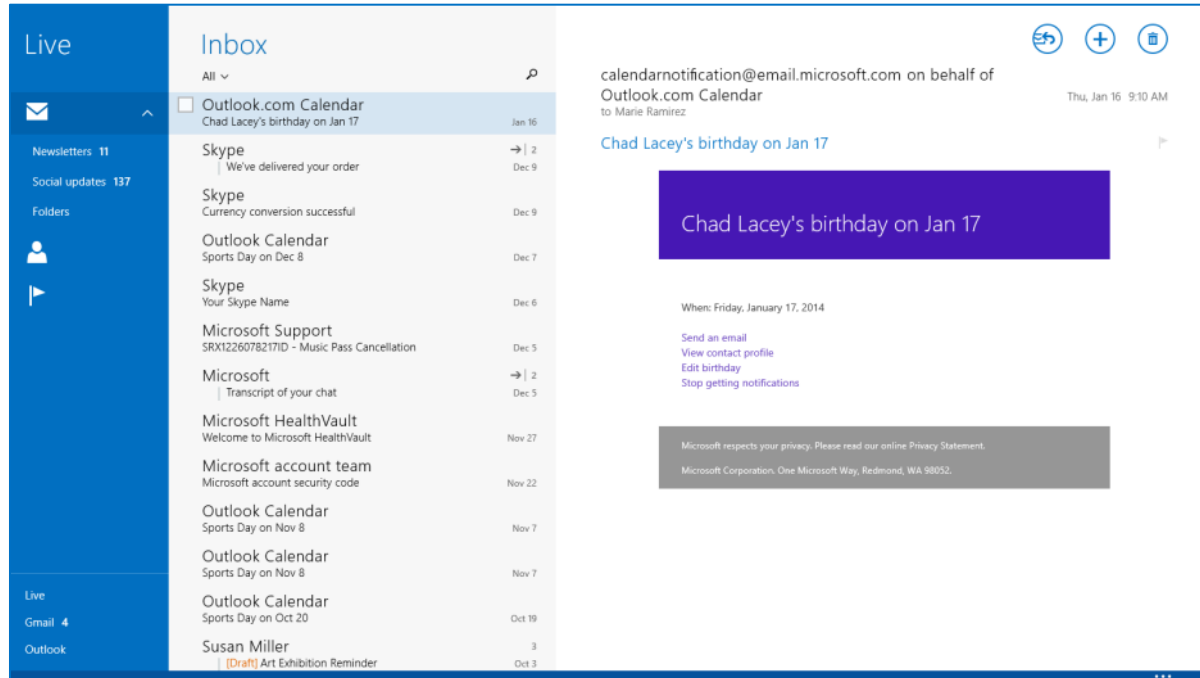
Live

Newsletters 11
Social updates 137
Folders

Live
Gmail 4
Outlook

Inbox
All

Outlook.com Calendar
Chad Lacey's birthday on Jan 17
Jan 16

Skype
We've delivered your order
2
Dec 9

Skype
Currency conversion successful
Dec 9

Outlook Calendar
Sports Day on Dec 8
Dec 7

Skype
Your Skype Name
Dec 6

Microsoft Support
SRX1226078217ID - Music Pass Cancellation
Dec 5

Microsoft
Transcript of your chat
2
Dec 5

Microsoft HealthVault
Welcome to Microsoft HealthVault
Nov 27

Microsoft account team
Microsoft account security code
Nov 22

Outlook Calendar
Sports Day on Nov 8
Nov 7

Outlook Calendar
Sports Day on Nov 8
Nov 7

Outlook Calendar
Sports Day on Oct 20
Oct 19

Susan Miller
[Draft] Art Exhibition Reminder
3
Oct 3

calendarnotification@email.microsoft.com on behalf of Outlook.com Calendar
to Marie Ramirez
Thu, Jan 16 9:10 AM

Chad Lacey's birthday on Jan 17

Chad Lacey's birthday on Jan 17

When: Friday, January 17, 2014

Send an email
View contact profile
Edit birthday
Stop getting notifications

Microsoft respects your privacy. Please read our online Privacy Statement.

Microsoft Corporation. One Microsoft Way, Redmond, WA 98052.